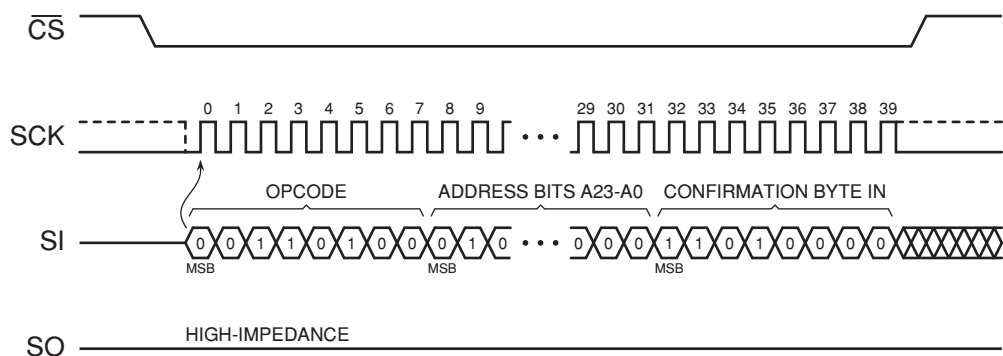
$\overline{CS}$

SCK

0 1 2 3 4 5 6 7 8 9 29 30 31 32 33 34 35 36 37 38 39

OPCODE

ADDRESS BITS A23-A0

CONFIRMATION BYTE IN

SI

0 0 1 1 0 1 0 0 0 1 0 • • • 0 0 0 1 1 0 1 0 0 0 0

MSB MSB MSB

SO

HIGH-IMPEDANCE